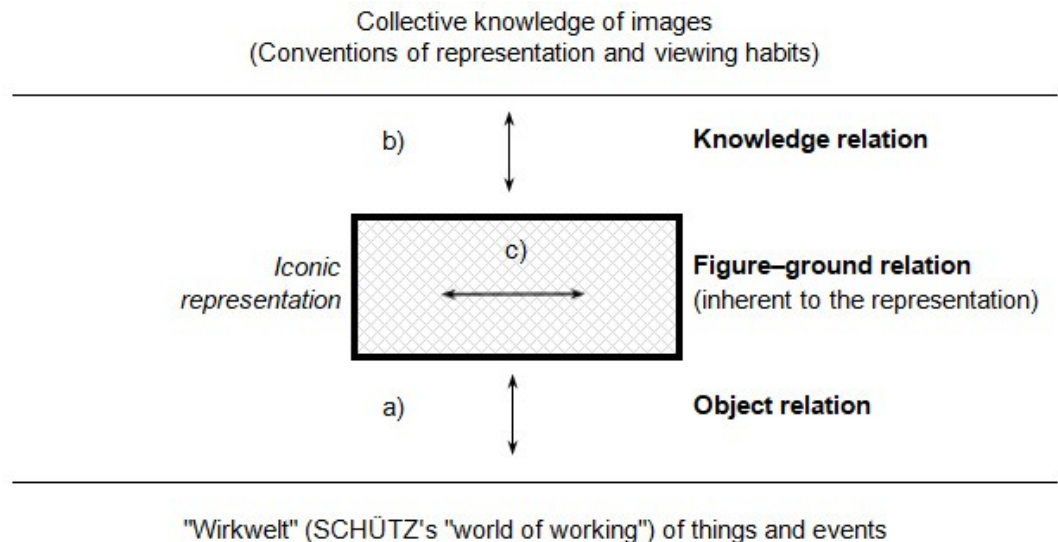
Collective knowledge of images
(Conventions of representation and viewing habits)

b)

**Knowledge relation**

*Iconic representation*

c)

**Figure–ground relation**
(inherent to the representation)

a)

**Object relation**

"Wirkwelt" (SCHÜTZ's "world of working") of things and events